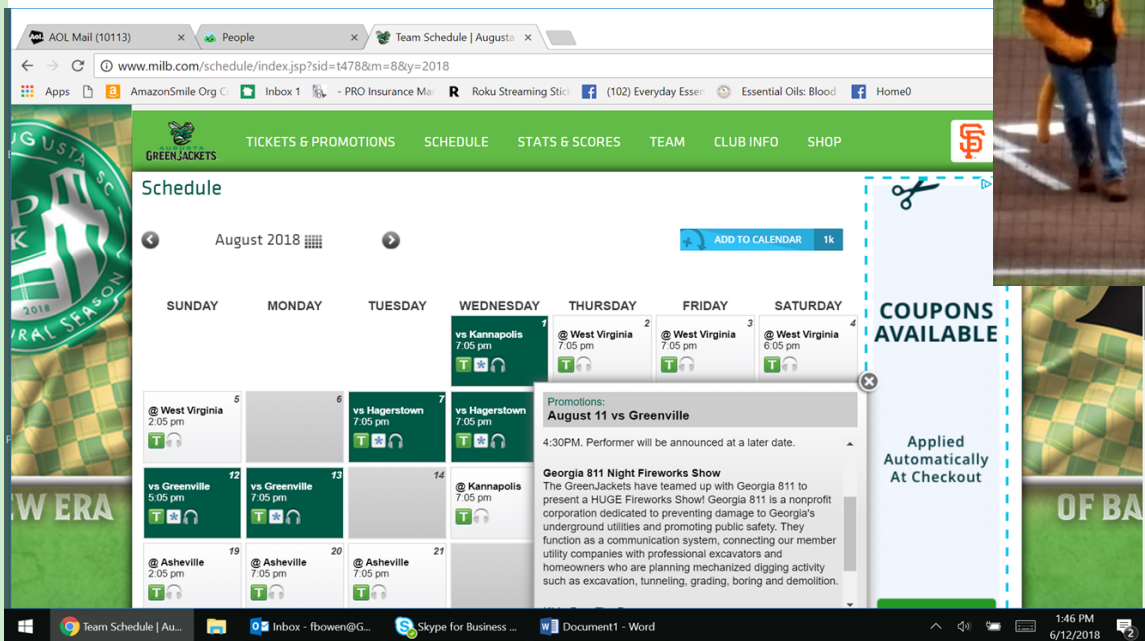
AOL Mail (10113) ×
People ×
Team Schedule | Augusta ×

www.milb.com/schedule/index.jsp?sid=t478&m=8&y=2018

Apps
AmazonSmile Org C
Inbox 1
- PRO Insurance Ma
Roku Streaming Stic
(102) Everyday Esse
Essential Oils: Blood
Home0

AUGUSTA GREENJACKETS
TICKETS & PROMOTIONS
SCHEDULE
STATS & SCORES
TEAM
CLUB INFO
SHOP

Schedule

August 2018

ADD TO CALENDAR 1k

| SUNDAY | MONDAY | TUESDAY | WEDNESDAY | THURSDAY | FRIDAY | SATURDAY |
|---|---|---|---|---|---|---|
| | | | 1 vs Kannapolis 7:05 pm | 2 @ West Virginia 7:05 pm | 3 @ West Virginia 7:05 pm | 4 @ West Virginia 6:05 pm |
| 5 @ West Virginia 2:05 pm | 6 | 7 vs Hagerstown 7:05 pm | vs Hagerstown 7:05 pm | | | |
| 12 vs Greenville 5:05 pm | 13 vs Greenville 7:05 pm | 14 | @ Kannapolis 7:05 pm | | | |
| 19 @ Asheville 2:05 pm | 20 @ Asheville 7:05 pm | 21 @ Asheville 7:05 pm | | | | |

Promotions:
August 11 vs Greenville

4:30PM. Performer will be announced at a later date.

Georgia 811 Night Fireworks Show
The GreenJackets have teamed up with Georgia 811 to present a HUGE Fireworks Show! Georgia 811 is a nonprofit corporation dedicated to preventing damage to Georgia's underground utilities and promoting public safety. They function as a communication system, connecting our member utility companies with professional excavators and homeowners who are planning mechanized digging activity such as excavation, tunneling, grading, boring and demolition.

COUPONS AVAILABLE
Applied Automatically At Checkout

AUGUSTA SC
2018
INAUGURAL SEASON
W ERA
OF BA

Team Schedule | Au...
Inbox - fbowen@G...
Skype for Business ...
Document1 - Word
1:46 PM
6/12/2018
2